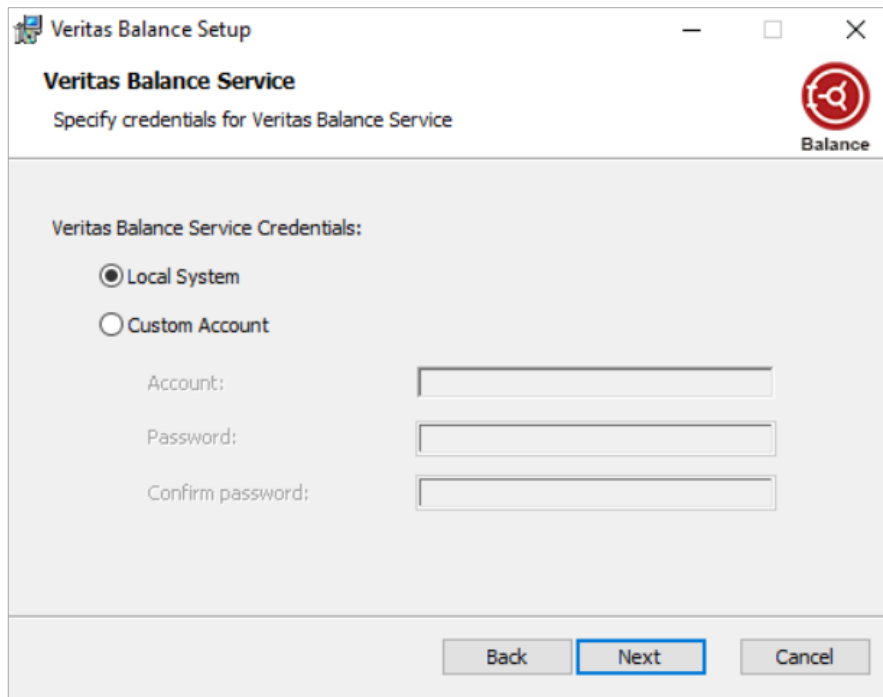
Veritas Balance Setup

Veritas Balance Service

Specify credentials for Veritas Balance Service

Balance

Veritas Balance Service Credentials:

Local System

Custom Account

Account:

Password:

Confirm password:

Back

Next

Cancel